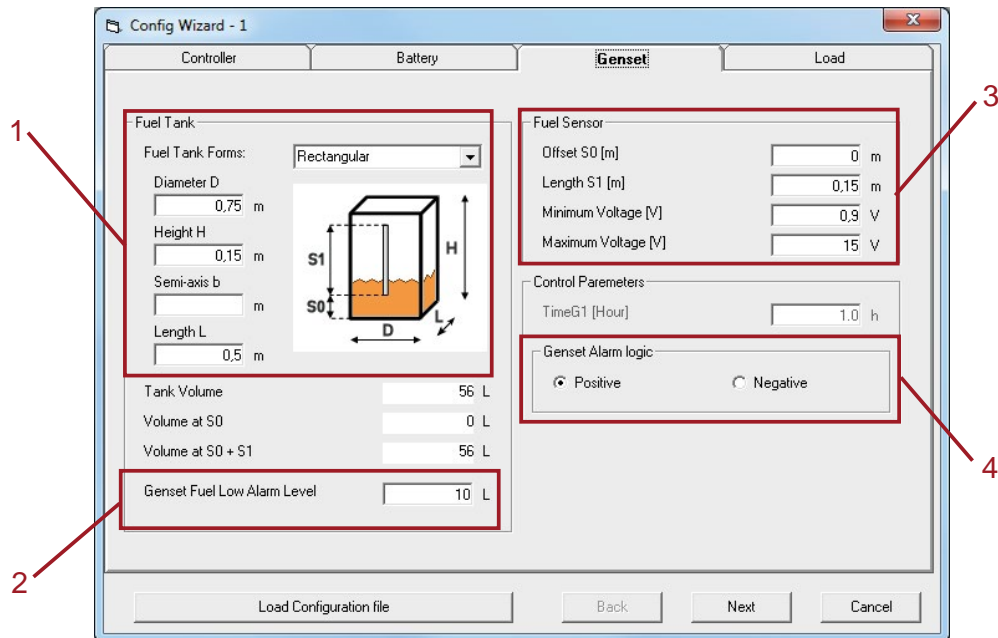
Config Wizard - 1

Controller | Battery | Genset | Load

1

Fuel Tank

Fuel Tank Forms: Rectangular

Diameter D
0,75 m

Height H
0,15 m

Semi-axis b
m

Length L
0,5 m

S1
S0
H
D
L

Tank Volume 56 L

Volume at S0 0 L

Volume at S0 + S1 56 L

Genset Fuel Low Alarm Level 10 L

2

3

Fuel Sensor

Offset S0 [m] 0 m

Length S1 [m] 0,15 m

Minimum Voltage [V] 0,9 V

Maximum Voltage [V] 15 V

Control Paremeters

TimeG1 [Hour] 1.0 h

Genset Alarm logic

Positive Negative

4

Load Configuration file

Back

Next

Cancel